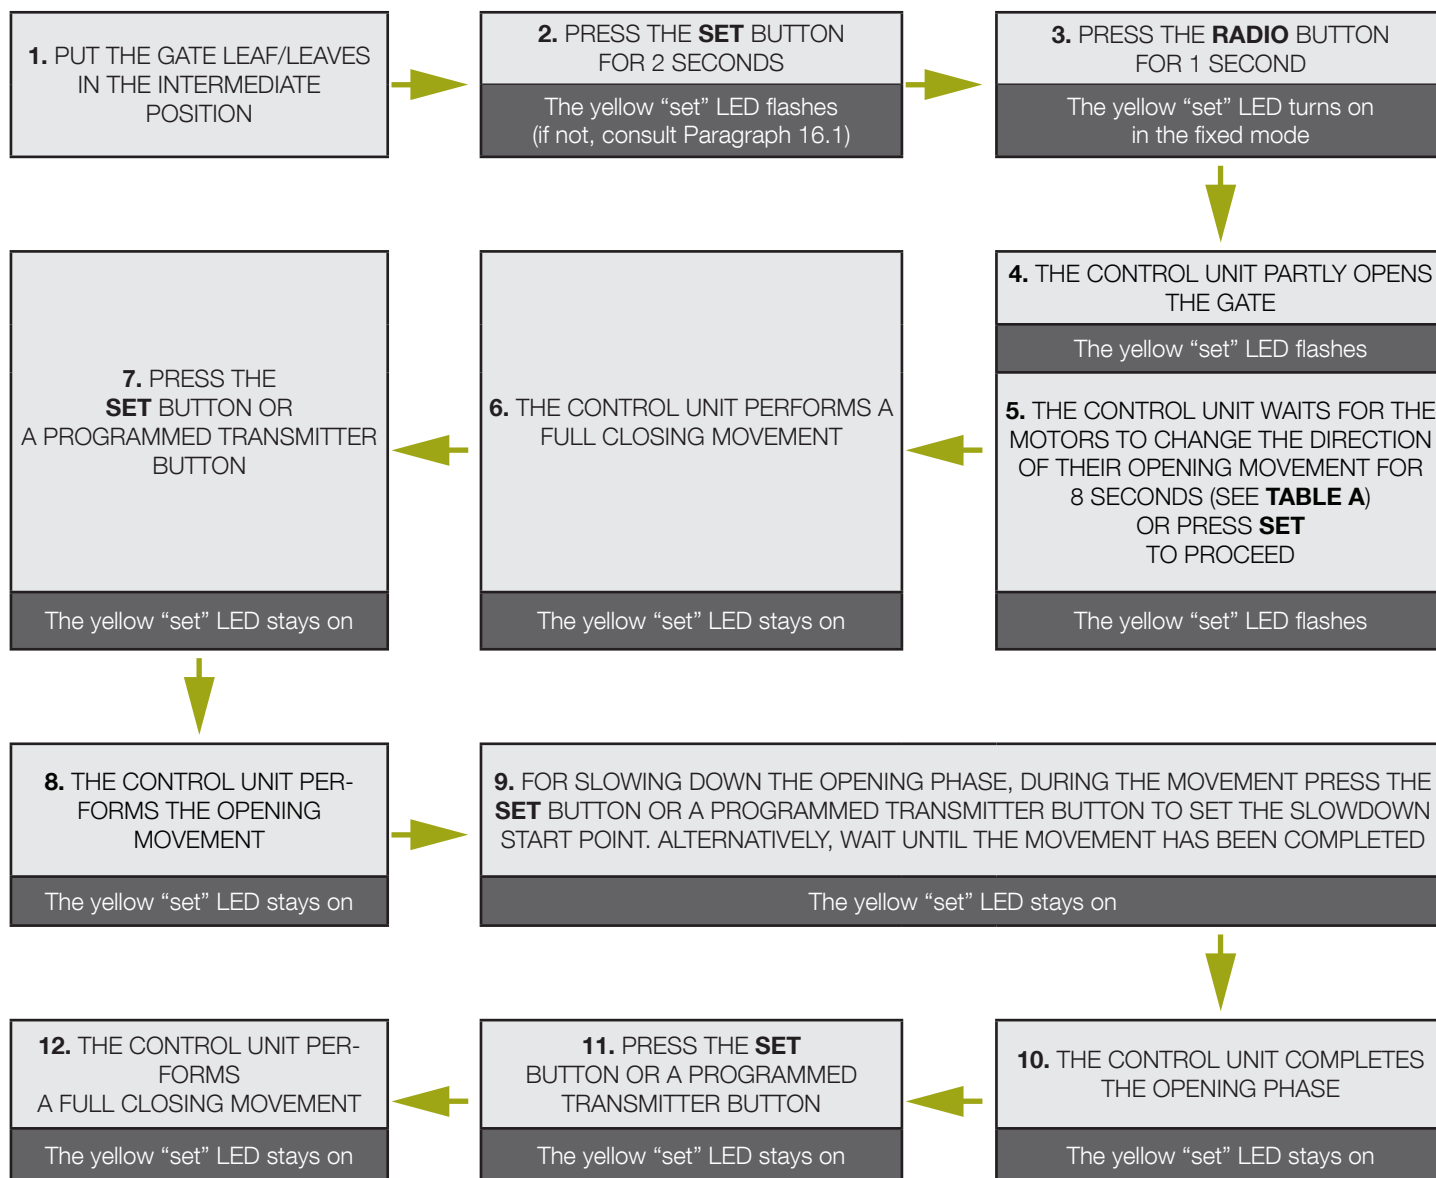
1. PUT THE GATE LEAF/LEAVES IN THE INTERMEDIATE POSITION

2. PRESS THE SET BUTTON FOR 2 SECONDS

The yellow “set” LED flashes (if not, consult Paragraph 16.1)

3. PRESS THE RADIO BUTTON FOR 1 SECOND

The yellow “set” LED turns on in the fixed mode

4. THE CONTROL UNIT PARTLY OPENS THE GATE

The yellow “set” LED flashes

5. THE CONTROL UNIT WAITS FOR THE MOTORS TO CHANGE THE DIRECTION OF THEIR OPENING MOVEMENT FOR 8 SECONDS (SEE TABLE A) OR PRESS SET TO PROCEED

The yellow “set” LED flashes

6. THE CONTROL UNIT PERFORMS A FULL CLOSING MOVEMENT

The yellow “set” LED stays on

7. PRESS THE SET BUTTON OR A PROGRAMMED TRANSMITTER BUTTON

The yellow “set” LED stays on

8. THE CONTROL UNIT PERFORMS THE OPENING MOVEMENT

The yellow “set” LED stays on

9. FOR SLOWING DOWN THE OPENING PHASE, DURING THE MOVEMENT PRESS THE SET BUTTON OR A PROGRAMMED TRANSMITTER BUTTON TO SET THE SLOWDOWN START POINT. ALTERNATIVELY, WAIT UNTIL THE MOVEMENT HAS BEEN COMPLETED

The yellow “set” LED stays on

10. THE CONTROL UNIT COMPLETES THE OPENING PHASE

The yellow “set” LED stays on

11. PRESS THE SET BUTTON OR A PROGRAMMED TRANSMITTER BUTTON

The yellow “set” LED stays on

12. THE CONTROL UNIT PERFORMS A FULL CLOSING MOVEMENT

The yellow “set” LED stays on